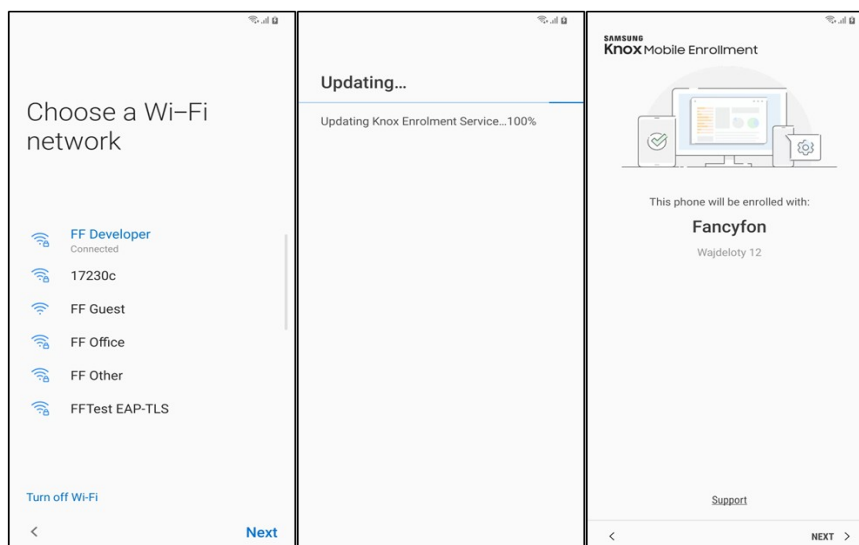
Choose a Wi–Fi network

FF Developer
Connected

17230c

FF Guest

FF Office

FF Other

FFTest EAP-TLS

Turn off Wi-Fi

<

Next

Updating...

Updating Knox Enrolment Service...100%

SAMSUNG
Knox Mobile Enrollment

This phone will be enrolled with:

Fancyfon

Wajdeloty 12

Support

<

NEXT >